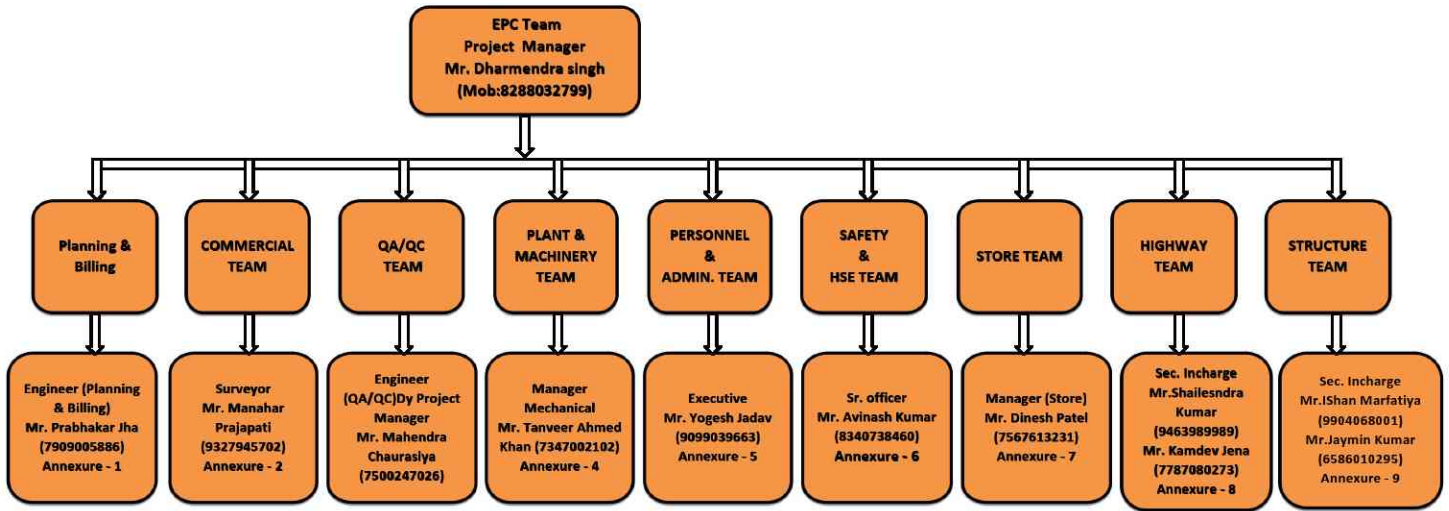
EPC Team
Project Manager
Mr. Dharmendra singh
(Mob:8288032799)

Planning & Billing

COMMERCIAL TEAM

QA/QC TEAM

PLANT & MACHINERY TEAM

PERSONNEL & ADMIN. TEAM

SAFETY & HSE TEAM

STORE TEAM

HIGHWAY TEAM

STRUCTURE TEAM

Engineer (Planning & Billing)
Mr. Prabhakar Jha
(7909005886)
Annexure - 1

Surveyor
Mr. Manahar Prajapati
(9327945702)
Annexure - 2

Engineer (QA/QC)Dy Project Manager
Mr. Mahendra Chaurasiya
(7500247026)

Manager Mechanical
Mr. Tanveer Ahmed Khan (7347002102)
Annexure - 4

Executive
Mr. Yogesh Jadav
(9099039663)
Annexure - 5

Sr. officer
Mr. Avinash Kumar
(8340738460)
Annexure - 6

Manager (Store)
Mr. Dinesh Patel
(7567613231)
Annexure - 7

Sec. Incharge
Mr.Shailesndra Kumar
(9463989989)
Mr. Kamdev Jena
(7787080273)
Annexure - 8

Sec. Incharge
Mr.IShan Marfatiya
(9904068001)
Mr.Jaymin Kumar
(6586010295)
Annexure - 9